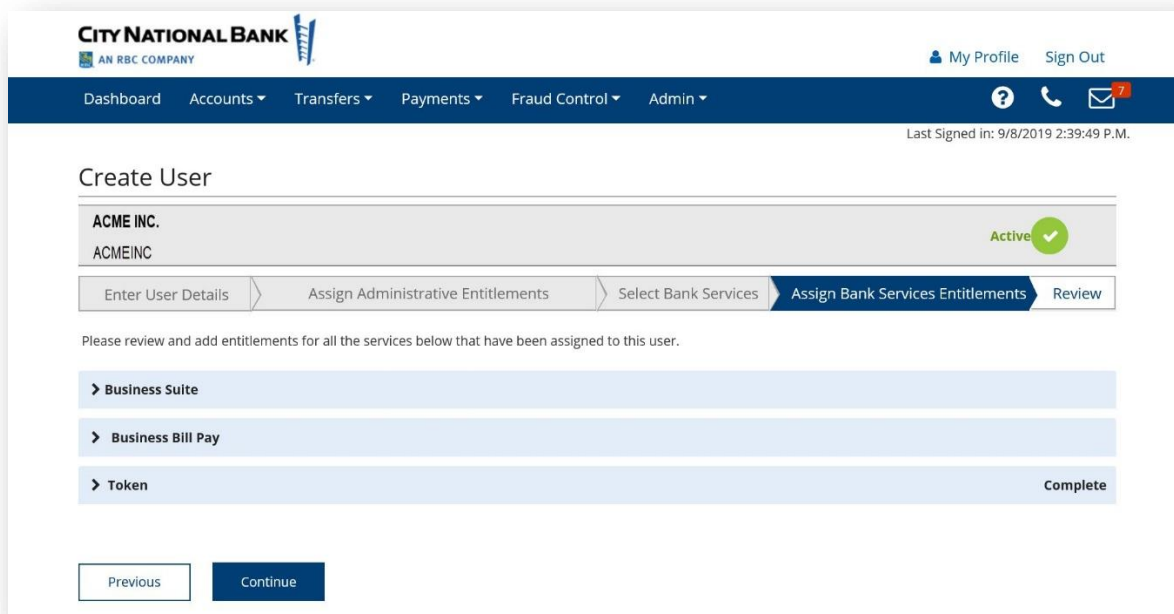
CITY NATIONAL BANK
AN RBC COMPANY

My Profile Sign Out

Dashboard Accounts Transfers Payments Fraud Control Admin

7

Last Signed in: 9/8/2019 2:39:49 P.M.

Create User

ACME INC.
ACMEINC

Active

Enter User Details | Assign Administrative Entitlements | Select Bank Services | Assign Bank Services Entitlements | Review

Please review and add entitlements for all the services below that have been assigned to this user.

> Business Suite

> Business Bill Pay

> Token Complete

Previous Continue